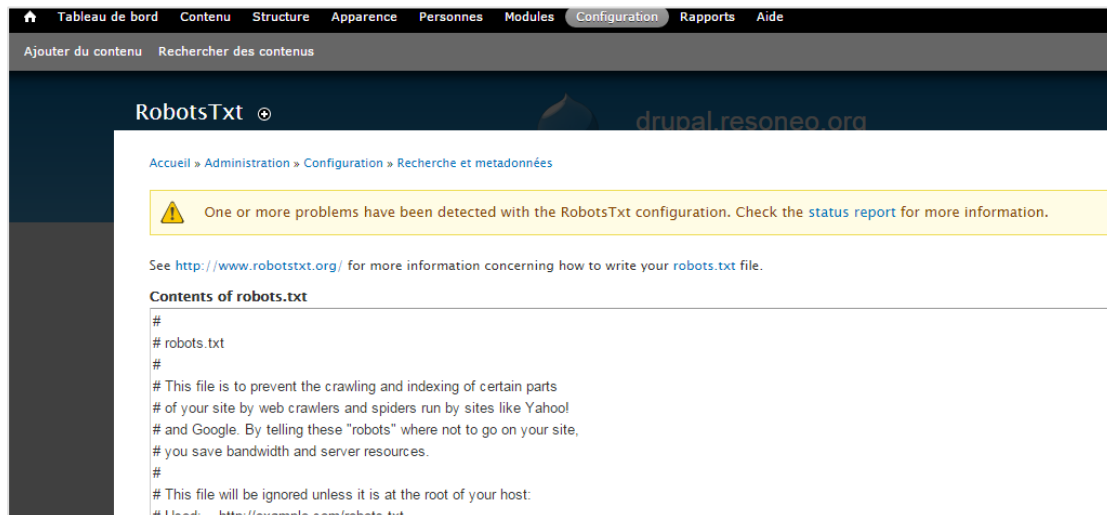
Tableau de bord Contenu Structure Apparence Personnes Modules Configuration Rapports Aide

Ajouter du contenu Rechercher des contenus

RobotsTxt

drupal.resoneo.org

Accueil » Administration » Configuration » Recherche et metadonnées

One or more problems have been detected with the RobotsTxt configuration. Check the status report for more information.

See http://www.robotstxt.org/ for more information concerning how to write your robots.txt file.

Contents of robots.txt

#
# robots.txt
#
# This file is to prevent the crawling and indexing of certain parts
# of your site by web crawlers and spiders run by sites like Yahoo!
# and Google. By telling these "robots" where not to go on your site,
# you save bandwidth and server resources.
#
# This file will be ignored unless it is at the root of your host:
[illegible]